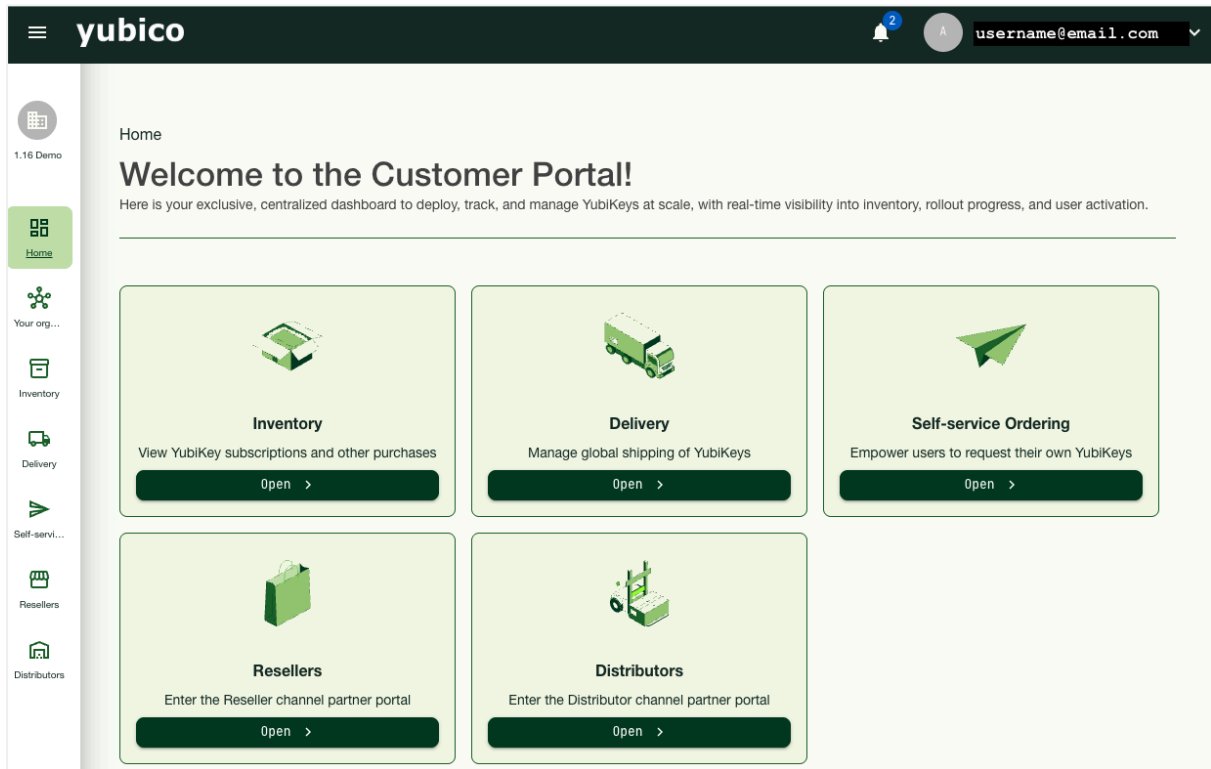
yubico

2

A username@email.com

1.16 Demo

Home

Your org...

Inventory

Delivery

Self-servi...

Resellers

Distributors

Home

Welcome to the Customer Portal!

Here is your exclusive, centralized dashboard to deploy, track, and manage YubiKeys at scale, with real-time visibility into inventory, rollout progress, and user activation.

Inventory

View YubiKey subscriptions and other purchases

Open >

Delivery

Manage global shipping of YubiKeys

Open >

Self-service Ordering

Empower users to request their own YubiKeys

Open >

Resellers

Enter the Reseller channel partner portal

Open >

Distributors

Enter the Distributor channel partner portal

Open >